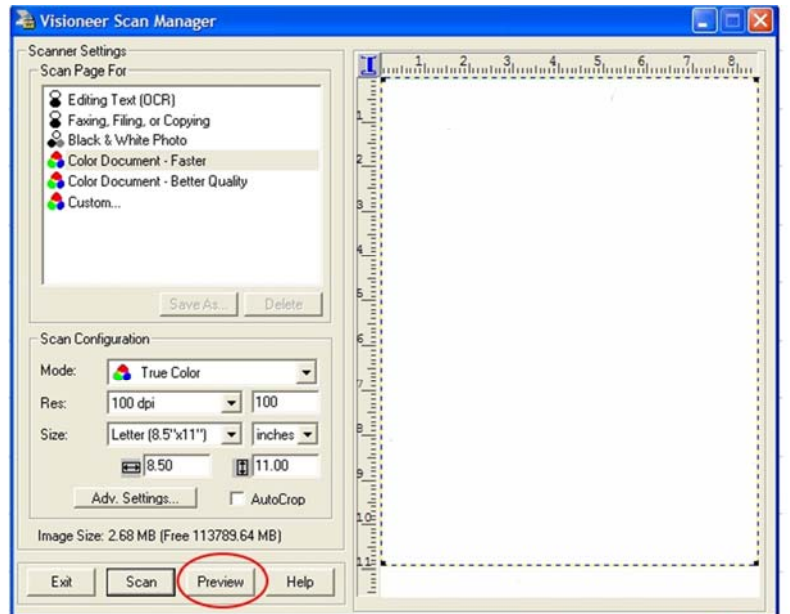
Visioneer Scan Manager

Scanner Settings
Scan Page For
Editing Text (OCR)
Faxing, Filing, or Copying
Black & White Photo
Color Document - Faster
Color Document - Better Quality
Custom...

Save As... Delete

Scan Configuration
Mode: True Color
Res: 100 dpi 100
Size: Letter (8.5"x11") inches
8.50 11.00
Adv. Settings... AutoCrop

Image Size: 2.68 MB (Free 113789.64 MB)

Exit Scan Preview Help

1 2 3 4 5 6 7 8
1 2 3 4 5 6 7 8 9 10 11